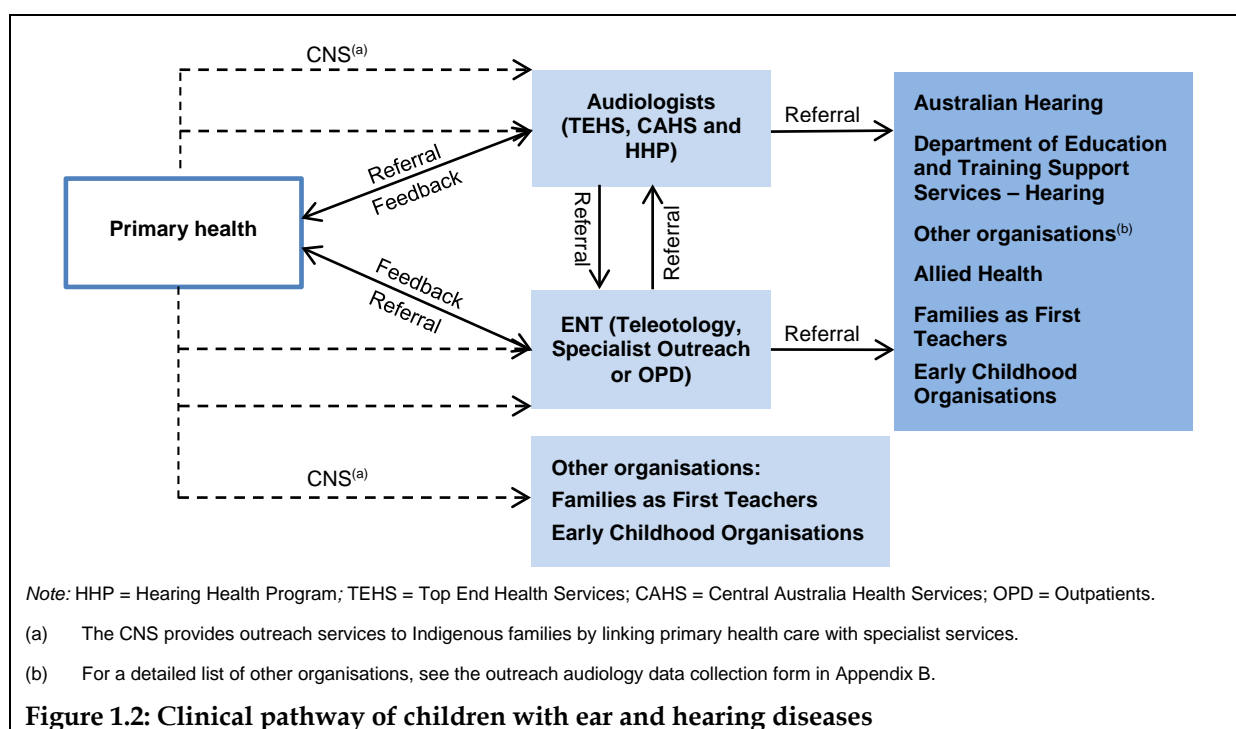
CNS$^{(a)}$

Audiologists (TEHS, CAHS and HHP)

Referral

Australian Hearing

Department of Education and Training Support Services – Hearing

Other organisations$^{(b)}$

Allied Health

Families as First Teachers

Early Childhood Organisations

Referral

Feedback

Primary health

Referral

Referral

Feedback

Referral

ENT (Teleotology, Specialist Outreach or OPD)

Referral

CNS$^{(a)}$

Other organisations:

Families as First Teachers

Early Childhood Organisations

*Note:* HHP = Hearing Health Program; TEHS = Top End Health Services; CAHS = Central Australia Health Services; OPD = Outpatients.

(a) The CNS provides outreach services to Indigenous families by linking primary health care with specialist services.

(b) For a detailed list of other organisations, see the outreach audiology data collection form in Appendix B.

**Figure 1.2: Clinical pathway of children with ear and hearing diseases**